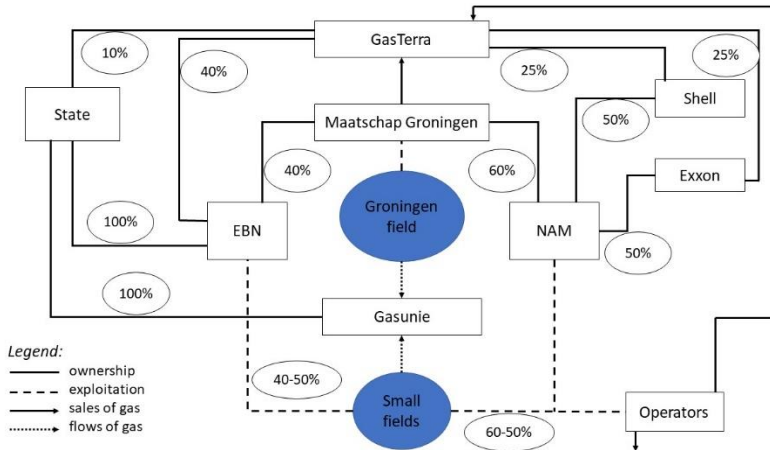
GasTerra

10%

40%

25%

25%

State

Shell

Maatschap Groningen

50%

40%

60%

Exxon

100%

EBN

Groningen field

NAM

50%

100%

Gasunie

Legend:
ownership
exploitation
sales of gas
flows of gas

40-50%

Small fields

Operators

60-50%